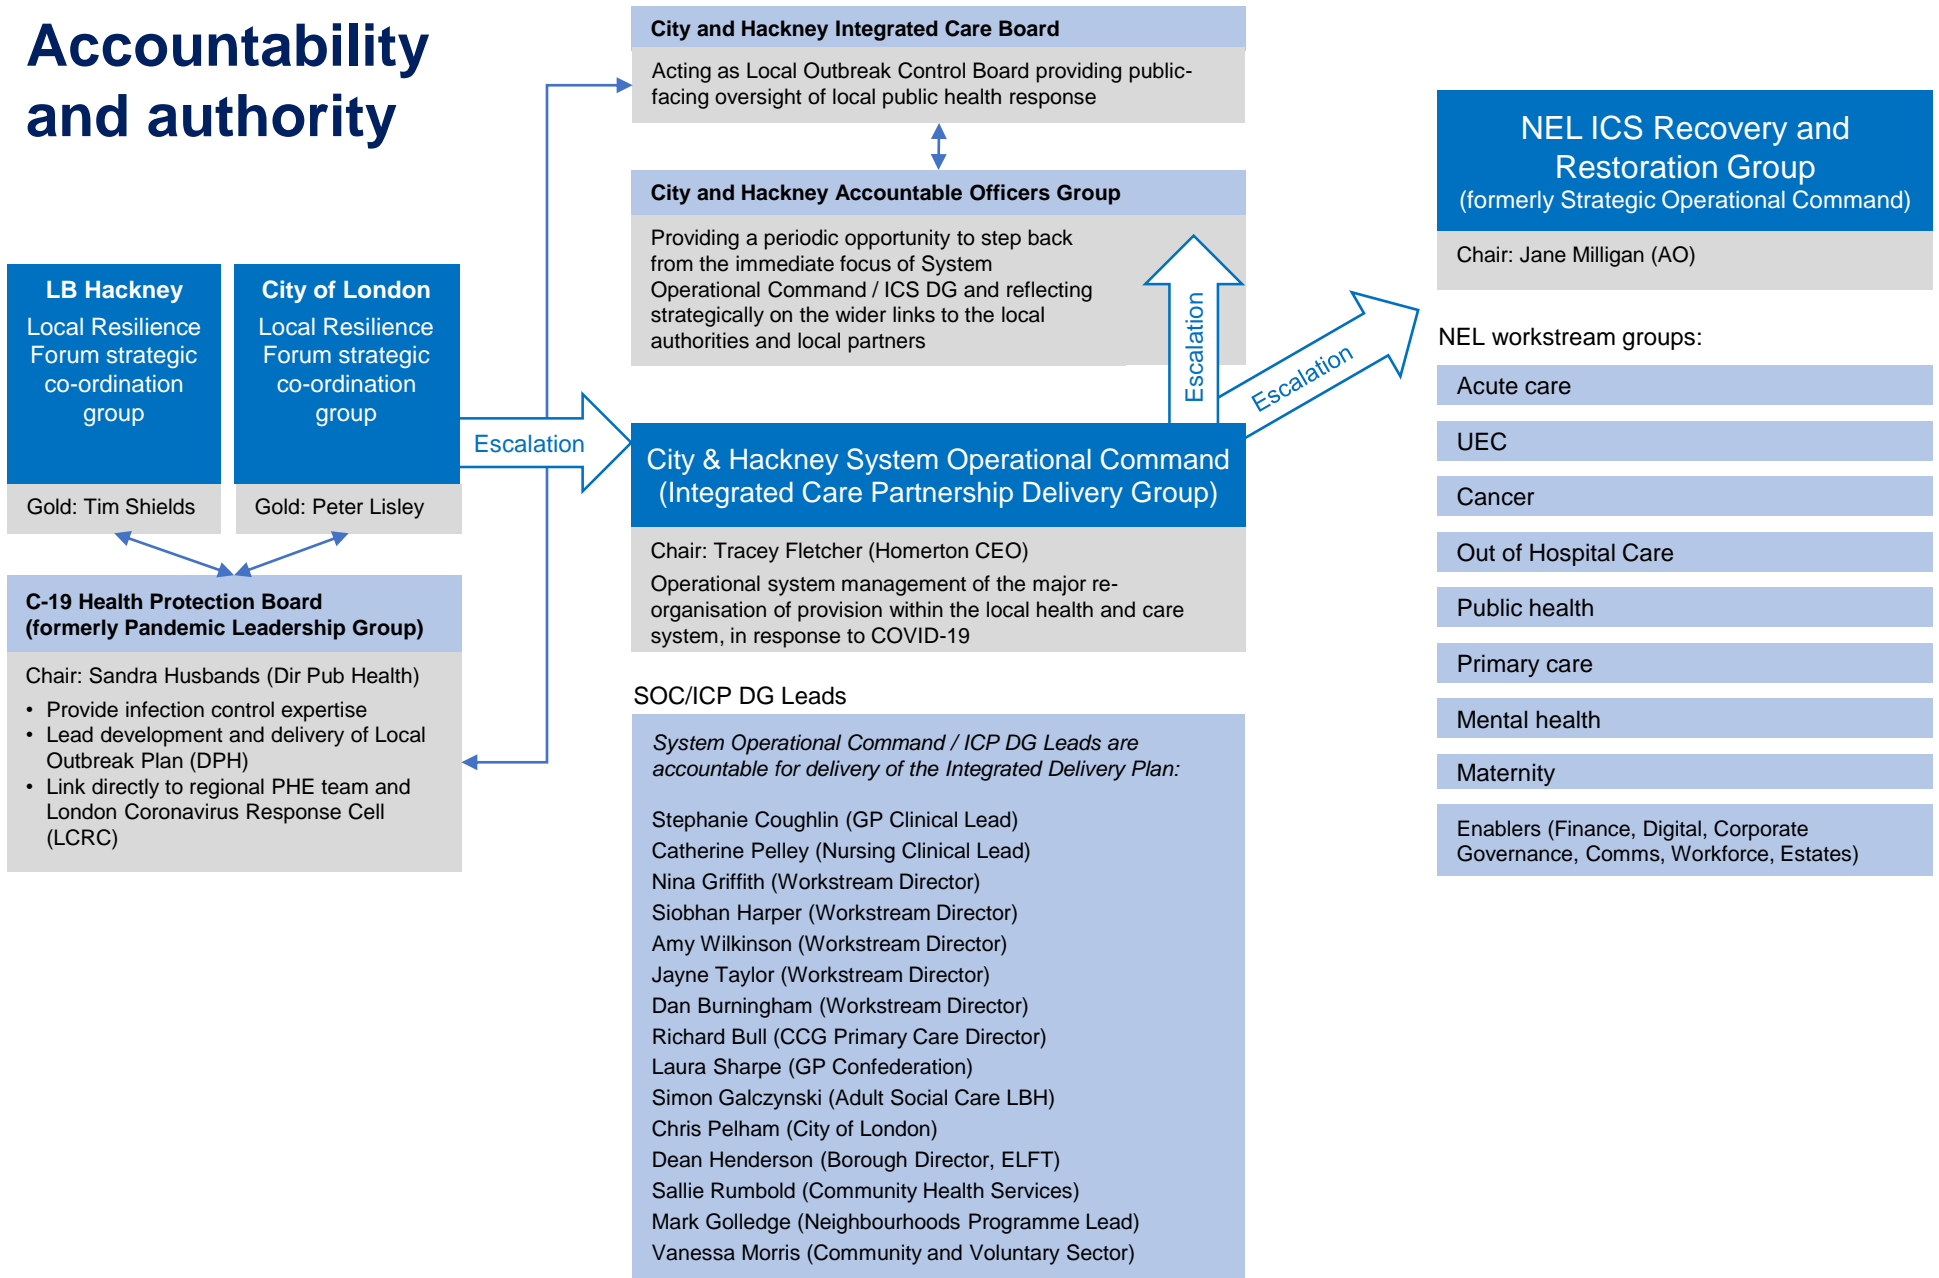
Accountability and authority

LB Hackney
Local Resilience Forum strategic co-ordination group

Gold: Tim Shields

City of London
Local Resilience Forum strategic co-ordination group

Gold: Peter Lisley

C-19 Health Protection Board
(formerly Pandemic Leadership Group)

Chair: Sandra Husbands (Dir Pub Health)
• Provide infection control expertise
• Lead development and delivery of Local Outbreak Plan (DPH)
• Link directly to regional PHE team and London Coronavirus Response Cell (LCRC)

Escalation

City and Hackney Integrated Care Board

Acting as Local Outbreak Control Board providing public-facing oversight of local public health response

City and Hackney Accountable Officers Group

Providing a periodic opportunity to step back from the immediate focus of System Operational Command / ICS DG and reflecting strategically on the wider links to the local authorities and local partners

Escalation

Escalation

City & Hackney System Operational Command
(Integrated Care Partnership Delivery Group)

Chair: Tracey Fletcher (Homerton CEO)
Operational system management of the major re-organisation of provision within the local health and care system, in response to COVID-19

SOC/ICP DG Leads

System Operational Command / ICP DG Leads are accountable for delivery of the Integrated Delivery Plan:

Stephanie Coughlin (GP Clinical Lead)
Catherine Pelley (Nursing Clinical Lead)
Nina Griffith (Workstream Director)
Siobhan Harper (Workstream Director)
Amy Wilkinson (Workstream Director)
Jayne Taylor (Workstream Director)
Dan Burningham (Workstream Director)
Richard Bull (CCG Primary Care Director)
Laura Sharpe (GP Confederation)
Simon Galczynski (Adult Social Care LBH)
Chris Pelham (City of London)
Dean Henderson (Borough Director, ELFT)
Sallie Rumbold (Community Health Services)
Mark Golledge (Neighbourhoods Programme Lead)
Vanessa Morris (Community and Voluntary Sector)

NEL ICS Recovery and Restoration Group
(formerly Strategic Operational Command)

Chair: Jane Milligan (AO)

NEL workstream groups:
Acute care
UEC
Cancer
Out of Hospital Care
Public health
Primary care
Mental health
Maternity
Enablers (Finance, Digital, Corporate Governance, Comms, Workforce, Estates)